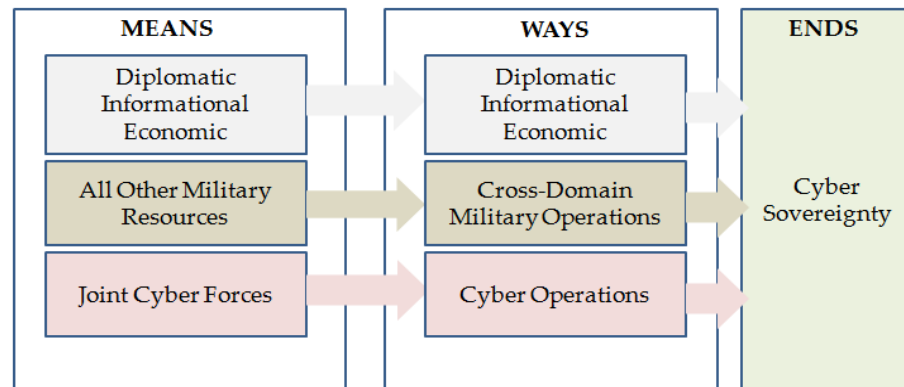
MEANS

Diplomatic
Informational
Economic

All Other Military Resources

Joint Cyber Forces

WAYS

Diplomatic
Informational
Economic

Cross-Domain Military Operations

Cyber Operations

ENDS

Cyber Sovereignty